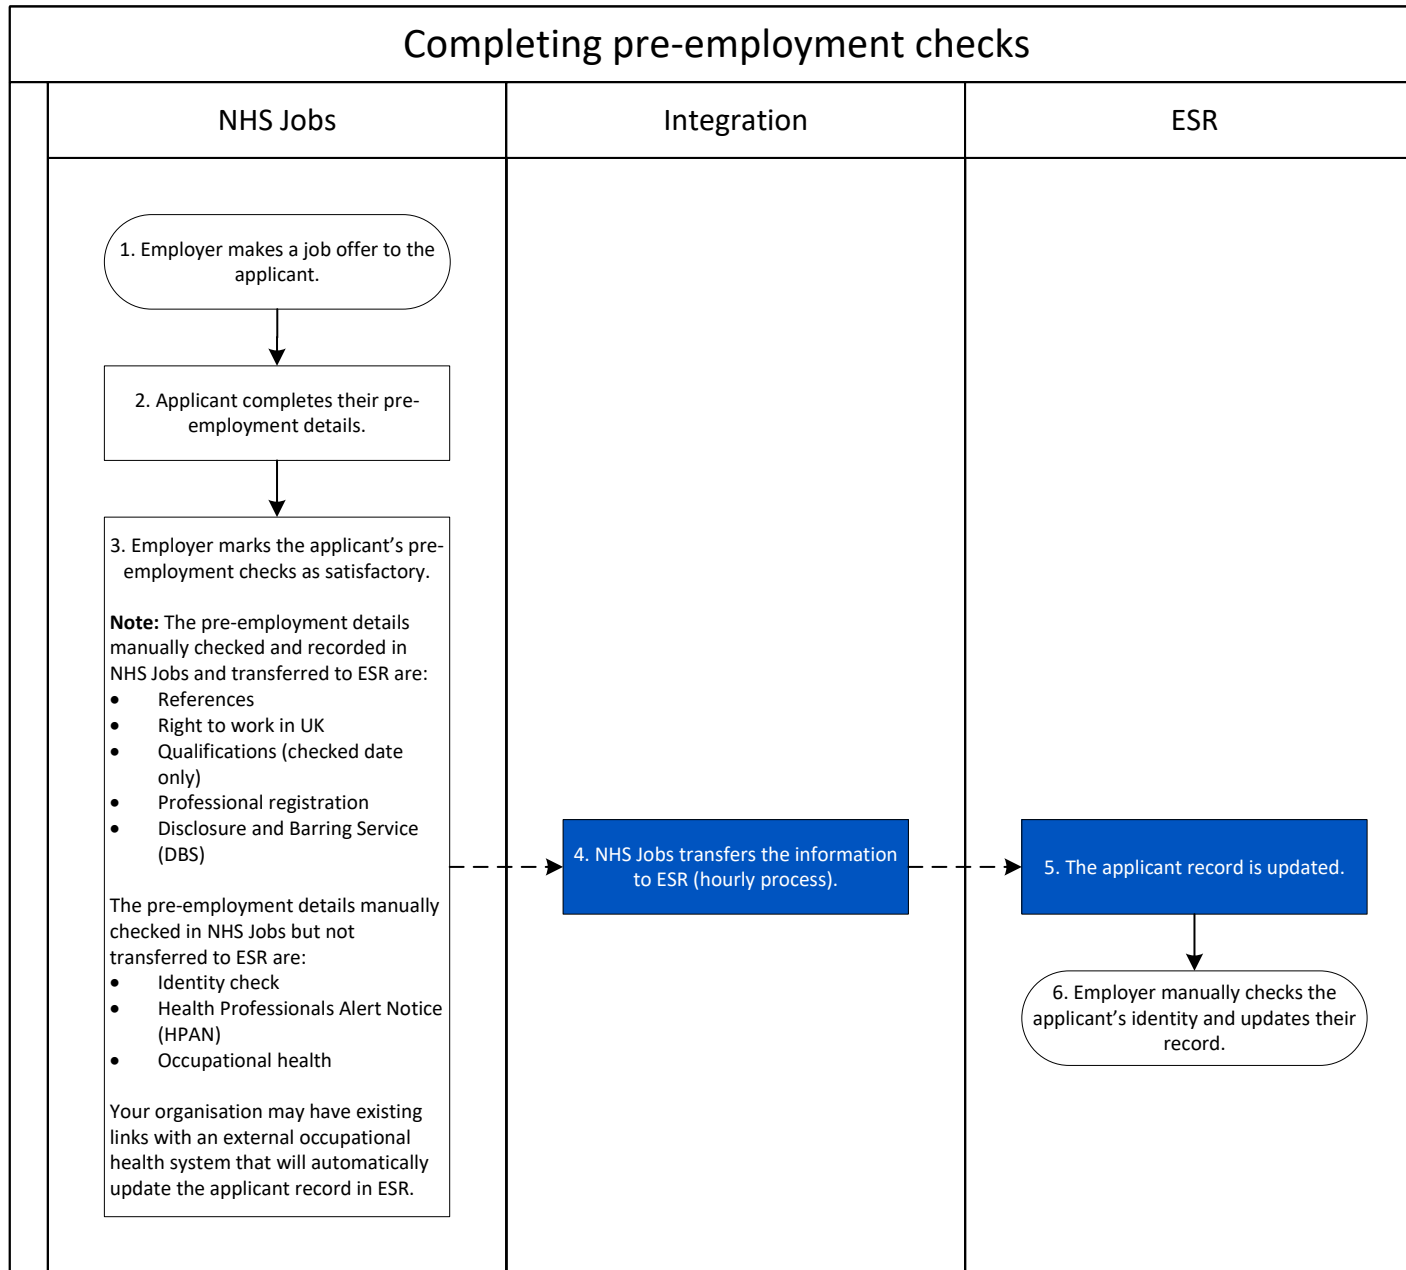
Completing pre-employment checks

NHS Jobs

Integration

ESR

1. Employer makes a job offer to the applicant.

2. Applicant completes their pre-employment details.

3. Employer marks the applicant's pre-employment checks as satisfactory.

**Note:** The pre-employment details manually checked and recorded in NHS Jobs and transferred to ESR are:
- References
- Right to work in UK
- Qualifications (checked date only)
- Professional registration
- Disclosure and Barring Service (DBS)

The pre-employment details manually checked in NHS Jobs but not transferred to ESR are:
- Identity check
- Health Professionals Alert Notice (HPAN)
- Occupational health

Your organisation may have existing links with an external occupational health system that will automatically update the applicant record in ESR.

4. NHS Jobs transfers the information to ESR (hourly process).

5. The applicant record is updated.

6. Employer manually checks the applicant's identity and updates their record.